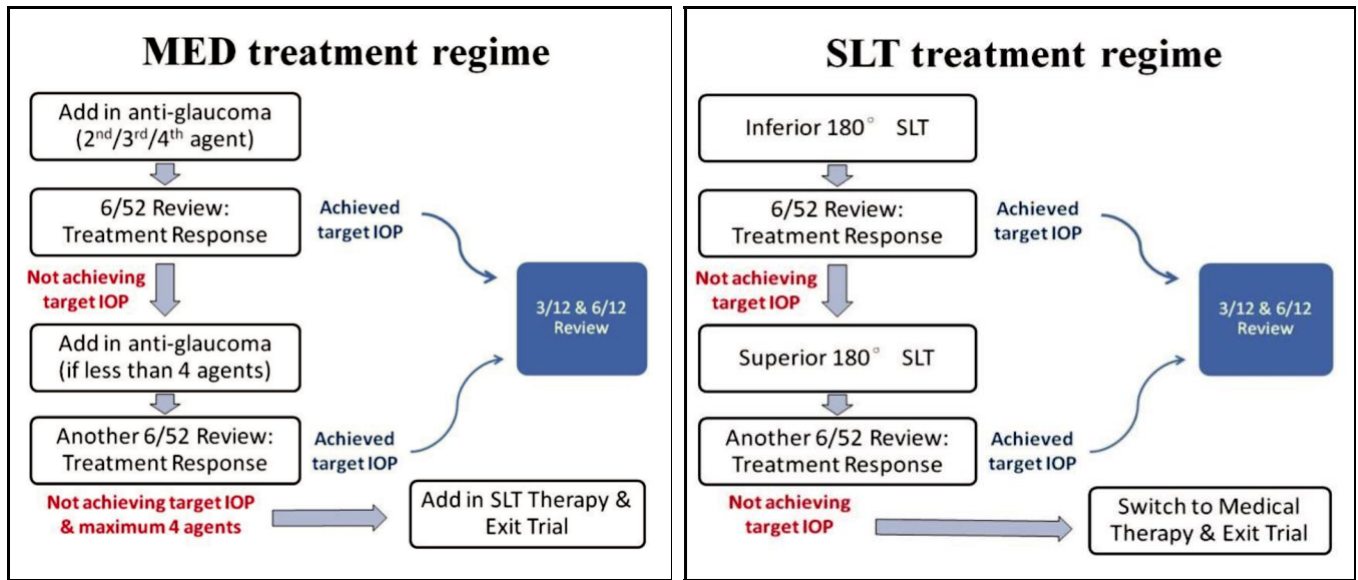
MED treatment regime

Add in anti-glaucoma ($2^{nd}$/$3^{rd}$/$4^{th}$ agent)

6/52 Review: Treatment Response

Achieved target IOP

Not achieving target IOP

3/12 & 6/12 Review

Add in anti-glaucoma (if less than 4 agents)

Another 6/52 Review: Treatment Response

Achieved target IOP

Not achieving target IOP & maximum 4 agents

Add in SLT Therapy & Exit Trial

SLT treatment regime

Inferior 180° SLT

6/52 Review: Treatment Response

Achieved target IOP

Not achieving target IOP

3/12 & 6/12 Review

Superior 180° SLT

Another 6/52 Review: Treatment Response

Achieved target IOP

Not achieving target IOP

Switch to Medical Therapy & Exit Trial